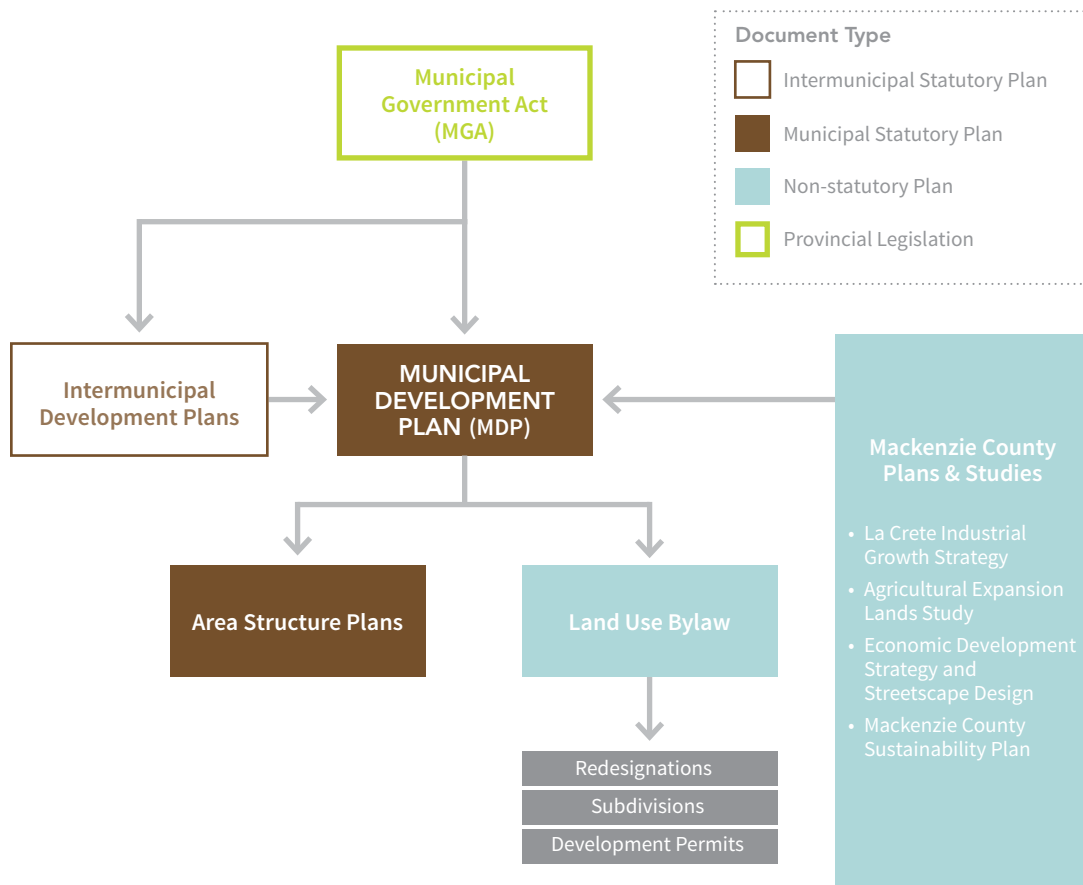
Document Type

Intermunicipal Statutory Plan

Municipal Statutory Plan

Non-statutory Plan

Provincial Legislation

Municipal Government Act (MGA)

Intermunicipal Development Plans

MUNICIPAL DEVELOPMENT PLAN (MDP)

Mackenzie County Plans & Studies

- La Crete Industrial Growth Strategy
- Agricultural Expansion Lands Study
- Economic Development Strategy and Streetscape Design
- Mackenzie County Sustainability Plan

Area Structure Plans

Land Use Bylaw

Redesignations

Subdivisions

Development Permits